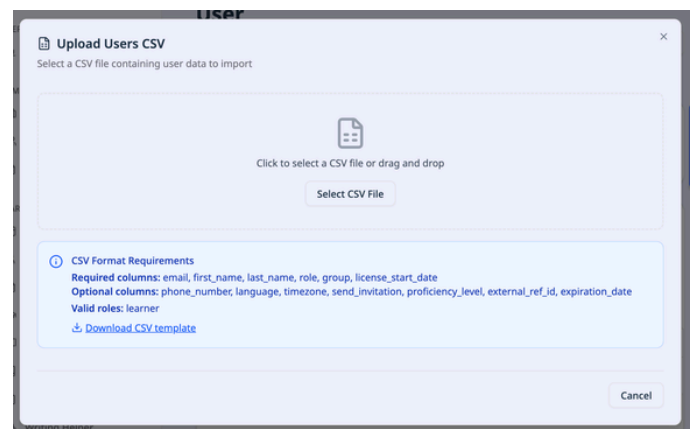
User

Upload Users CSV

Select a CSV file containing user data to import

×

Click to select a CSV file or drag and drop

Select CSV File

CSV Format Requirements
Required columns: email, first_name, last_name, role, group, license_start_date
Optional columns: phone_number, language, timezone, send_invitation, proficiency_level, external_ref_id, expiration_date
Valid roles: learner
Download CSV template

Cancel

Writing Helper